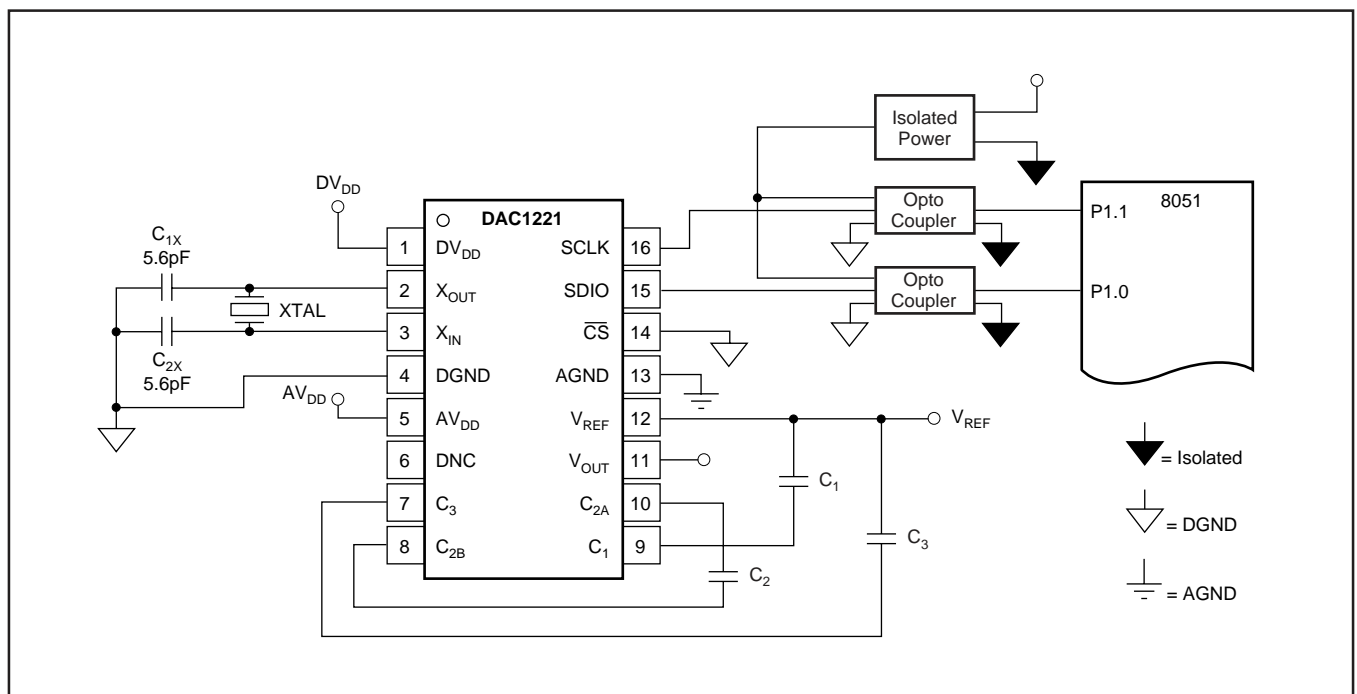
Isolated Power

$DV_{DD}$

DAC1221

Opto Coupler

8051

P1.1

$C_{1X}$
5.6pF

1 $DV_{DD}$ SCLK 16

2 $X_{OUT}$ SDIO 15

XTAL

Opto Coupler

P1.0

3 $X_{IN}$ $\overline{CS}$ 14

$C_{2X}$
5.6pF

4 DGND AGND 13

$AV_{DD}$

5 $AV_{DD}$ $V_{REF}$ 12

$V_{REF}$

6 DNC $V_{OUT}$ 11

= Isolated

$C_1$

7 $C_3$ $C_{2A}$ 10

8 $C_{2B}$ $C_1$ 9

$C_3$

= DGND

$C_2$

= AGND